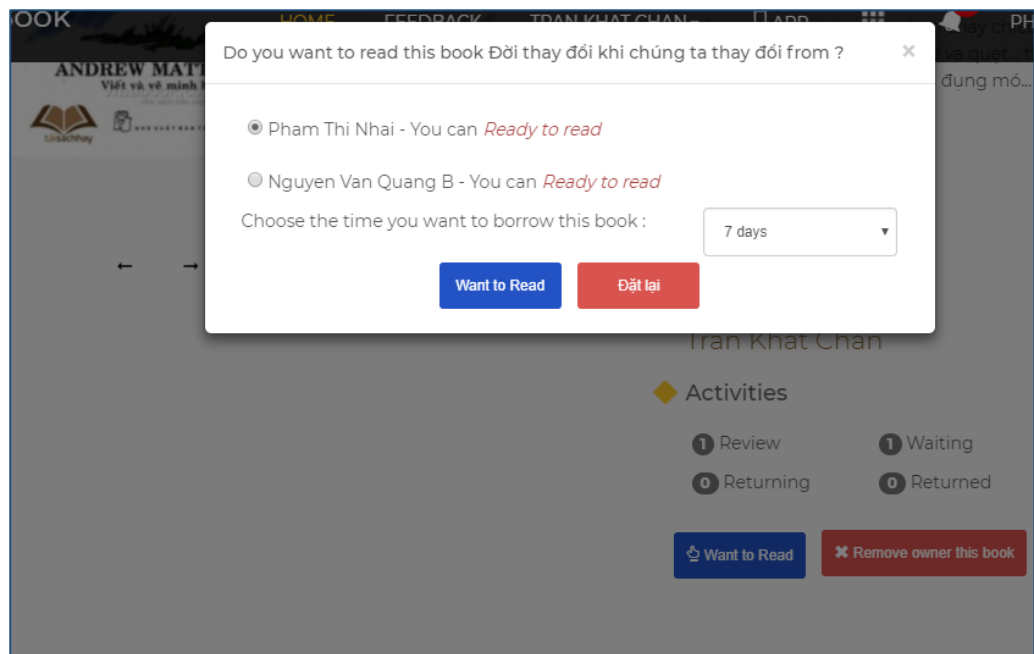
OOK HOME FEEDBACK TRAN KHAT CHAN APP PH

ANDREW MATT
Viết và vẽ minh

taisachhay

Do you want to read this book Đời thay đổi khi chúng ta thay đổi from ?

×

Pham Thi Nhai - You can Ready to read

Nguyen Van Quang B - You can Ready to read

Choose the time you want to borrow this book :

7 days

Want to Read

Đặt lại

← →

Tran Khat Chan

Activities

1 Review

1 Waiting

0 Returning

0 Returned

Want to Read

✖ Remove owner this book